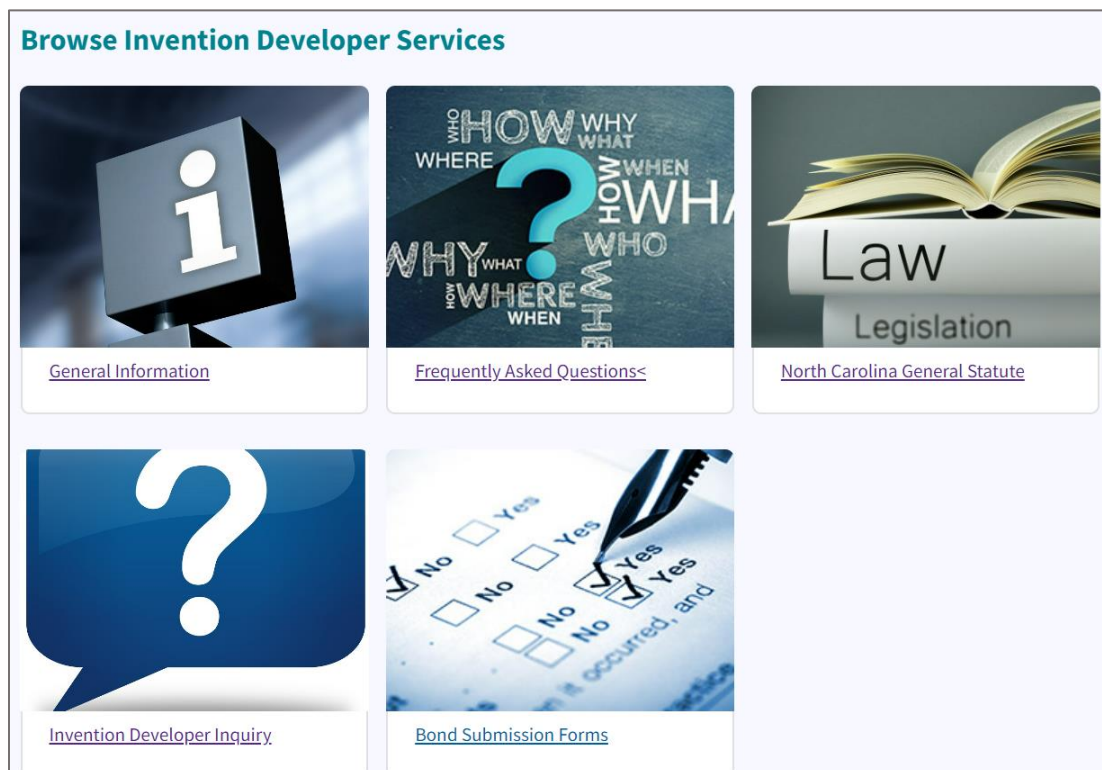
Browse Invention Developer Services

WHO HOW WHY WHAT WHERE WHEN HOW WHA WHY WHAT WHO HOW WHERE WHEN WHE

Law
Legislation

General Information

Frequently Asked Questions<

North Carolina General Statute

No Yes No Yes No Yes No Yes occurred, and

Invention Developer Inquiry

Bond Submission Forms